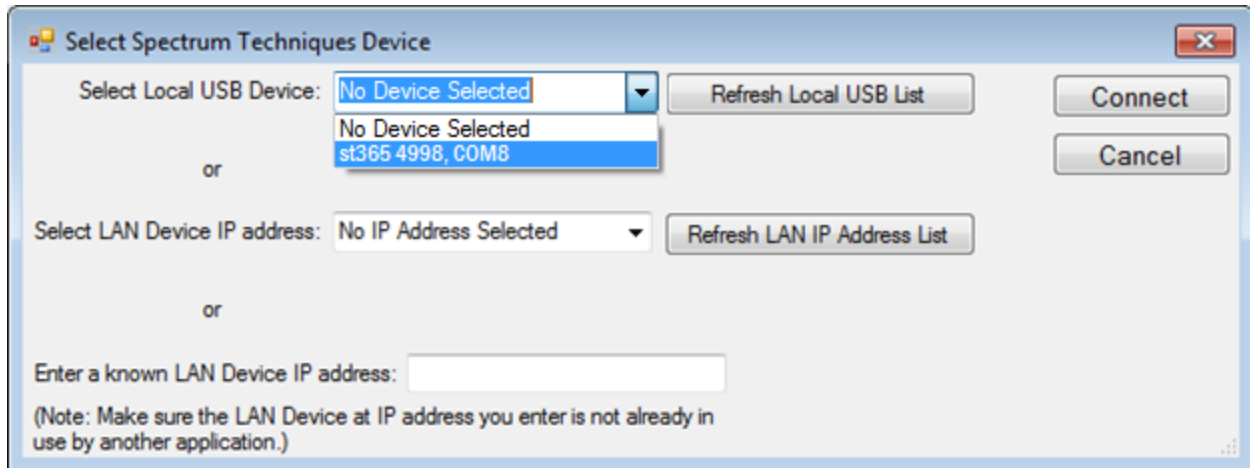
Select Spectrum Techniques Device

Select Local USB Device: No Device Selected

No Device Selected
st365 4998, COM8

Refresh Local USB List

Connect

Cancel

or

Select LAN Device IP address: No IP Address Selected

Refresh LAN IP Address List

or

Enter a known LAN Device IP address:

(Note: Make sure the LAN Device at IP address you enter is not already in use by another application.)